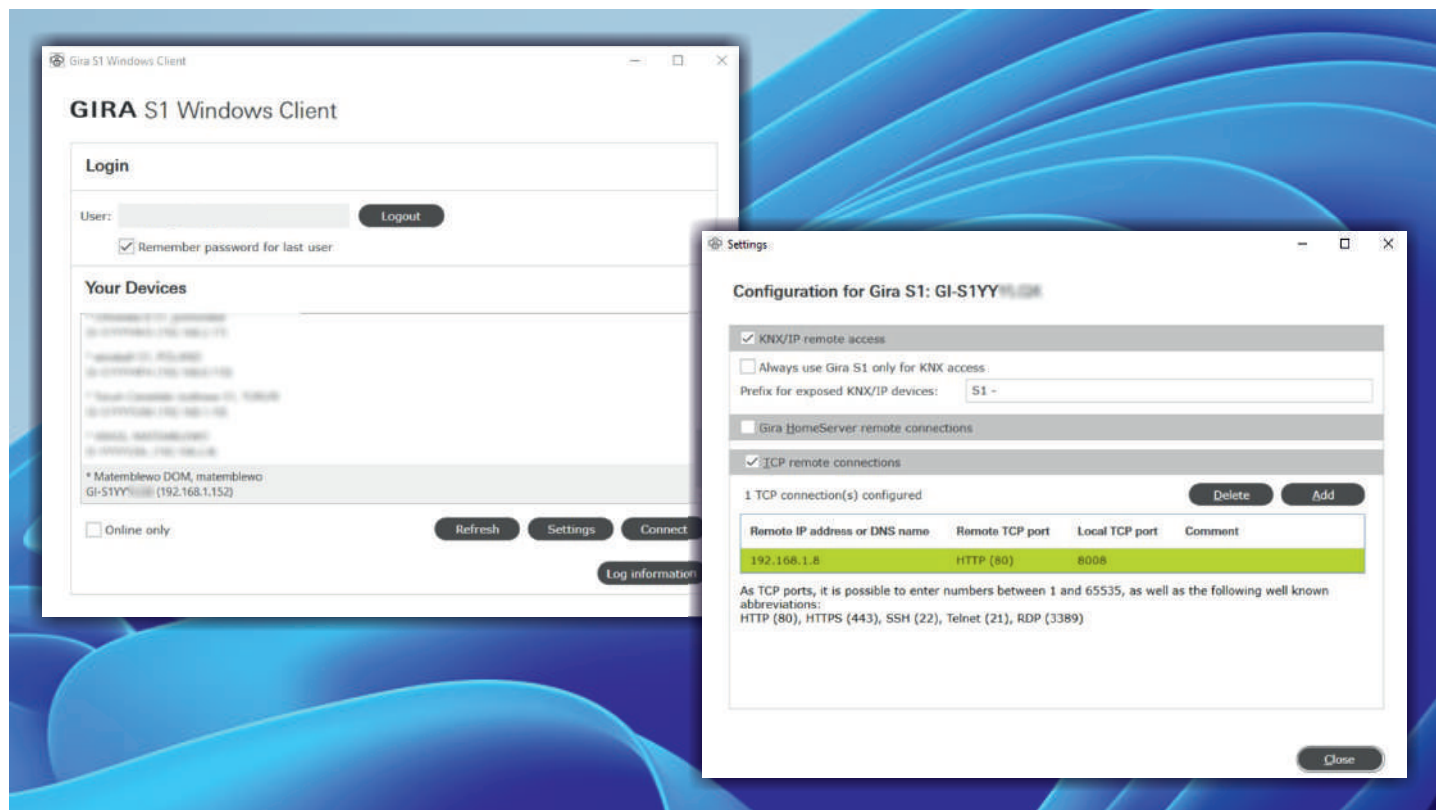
Gira S1 Windows Client

GIRA S1 Windows Client

Login

User: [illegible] Logout

Remember password for last user

Your Devices

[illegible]

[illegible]

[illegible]

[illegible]

* Matemblewo DOM, matemblewo
GI-S1YY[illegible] (192.168.1.152)

Online only

Refresh Settings Connect

Log information

Settings

Configuration for Gira S1: GI-S1YY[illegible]

KNX/IP remote access

Always use Gira S1 only for KNX access

Prefix for exposed KNX/IP devices: S1 -

Gira HomeServer remote connections

TCP remote connections

1 TCP connection(s) configured

Delete Add

| Remote IP address or DNS name | Remote TCP port | Local TCP port | Comment |
|---|---|---|---|
| 192.168.1.8 | HTTP (80) | 8008 | |

As TCP ports, it is possible to enter numbers between 1 and 65535, as well as the following well known abbreviations:
HTTP (80), HTTPS (443), SSH (22), Telnet (21), RDP (3389)

Close